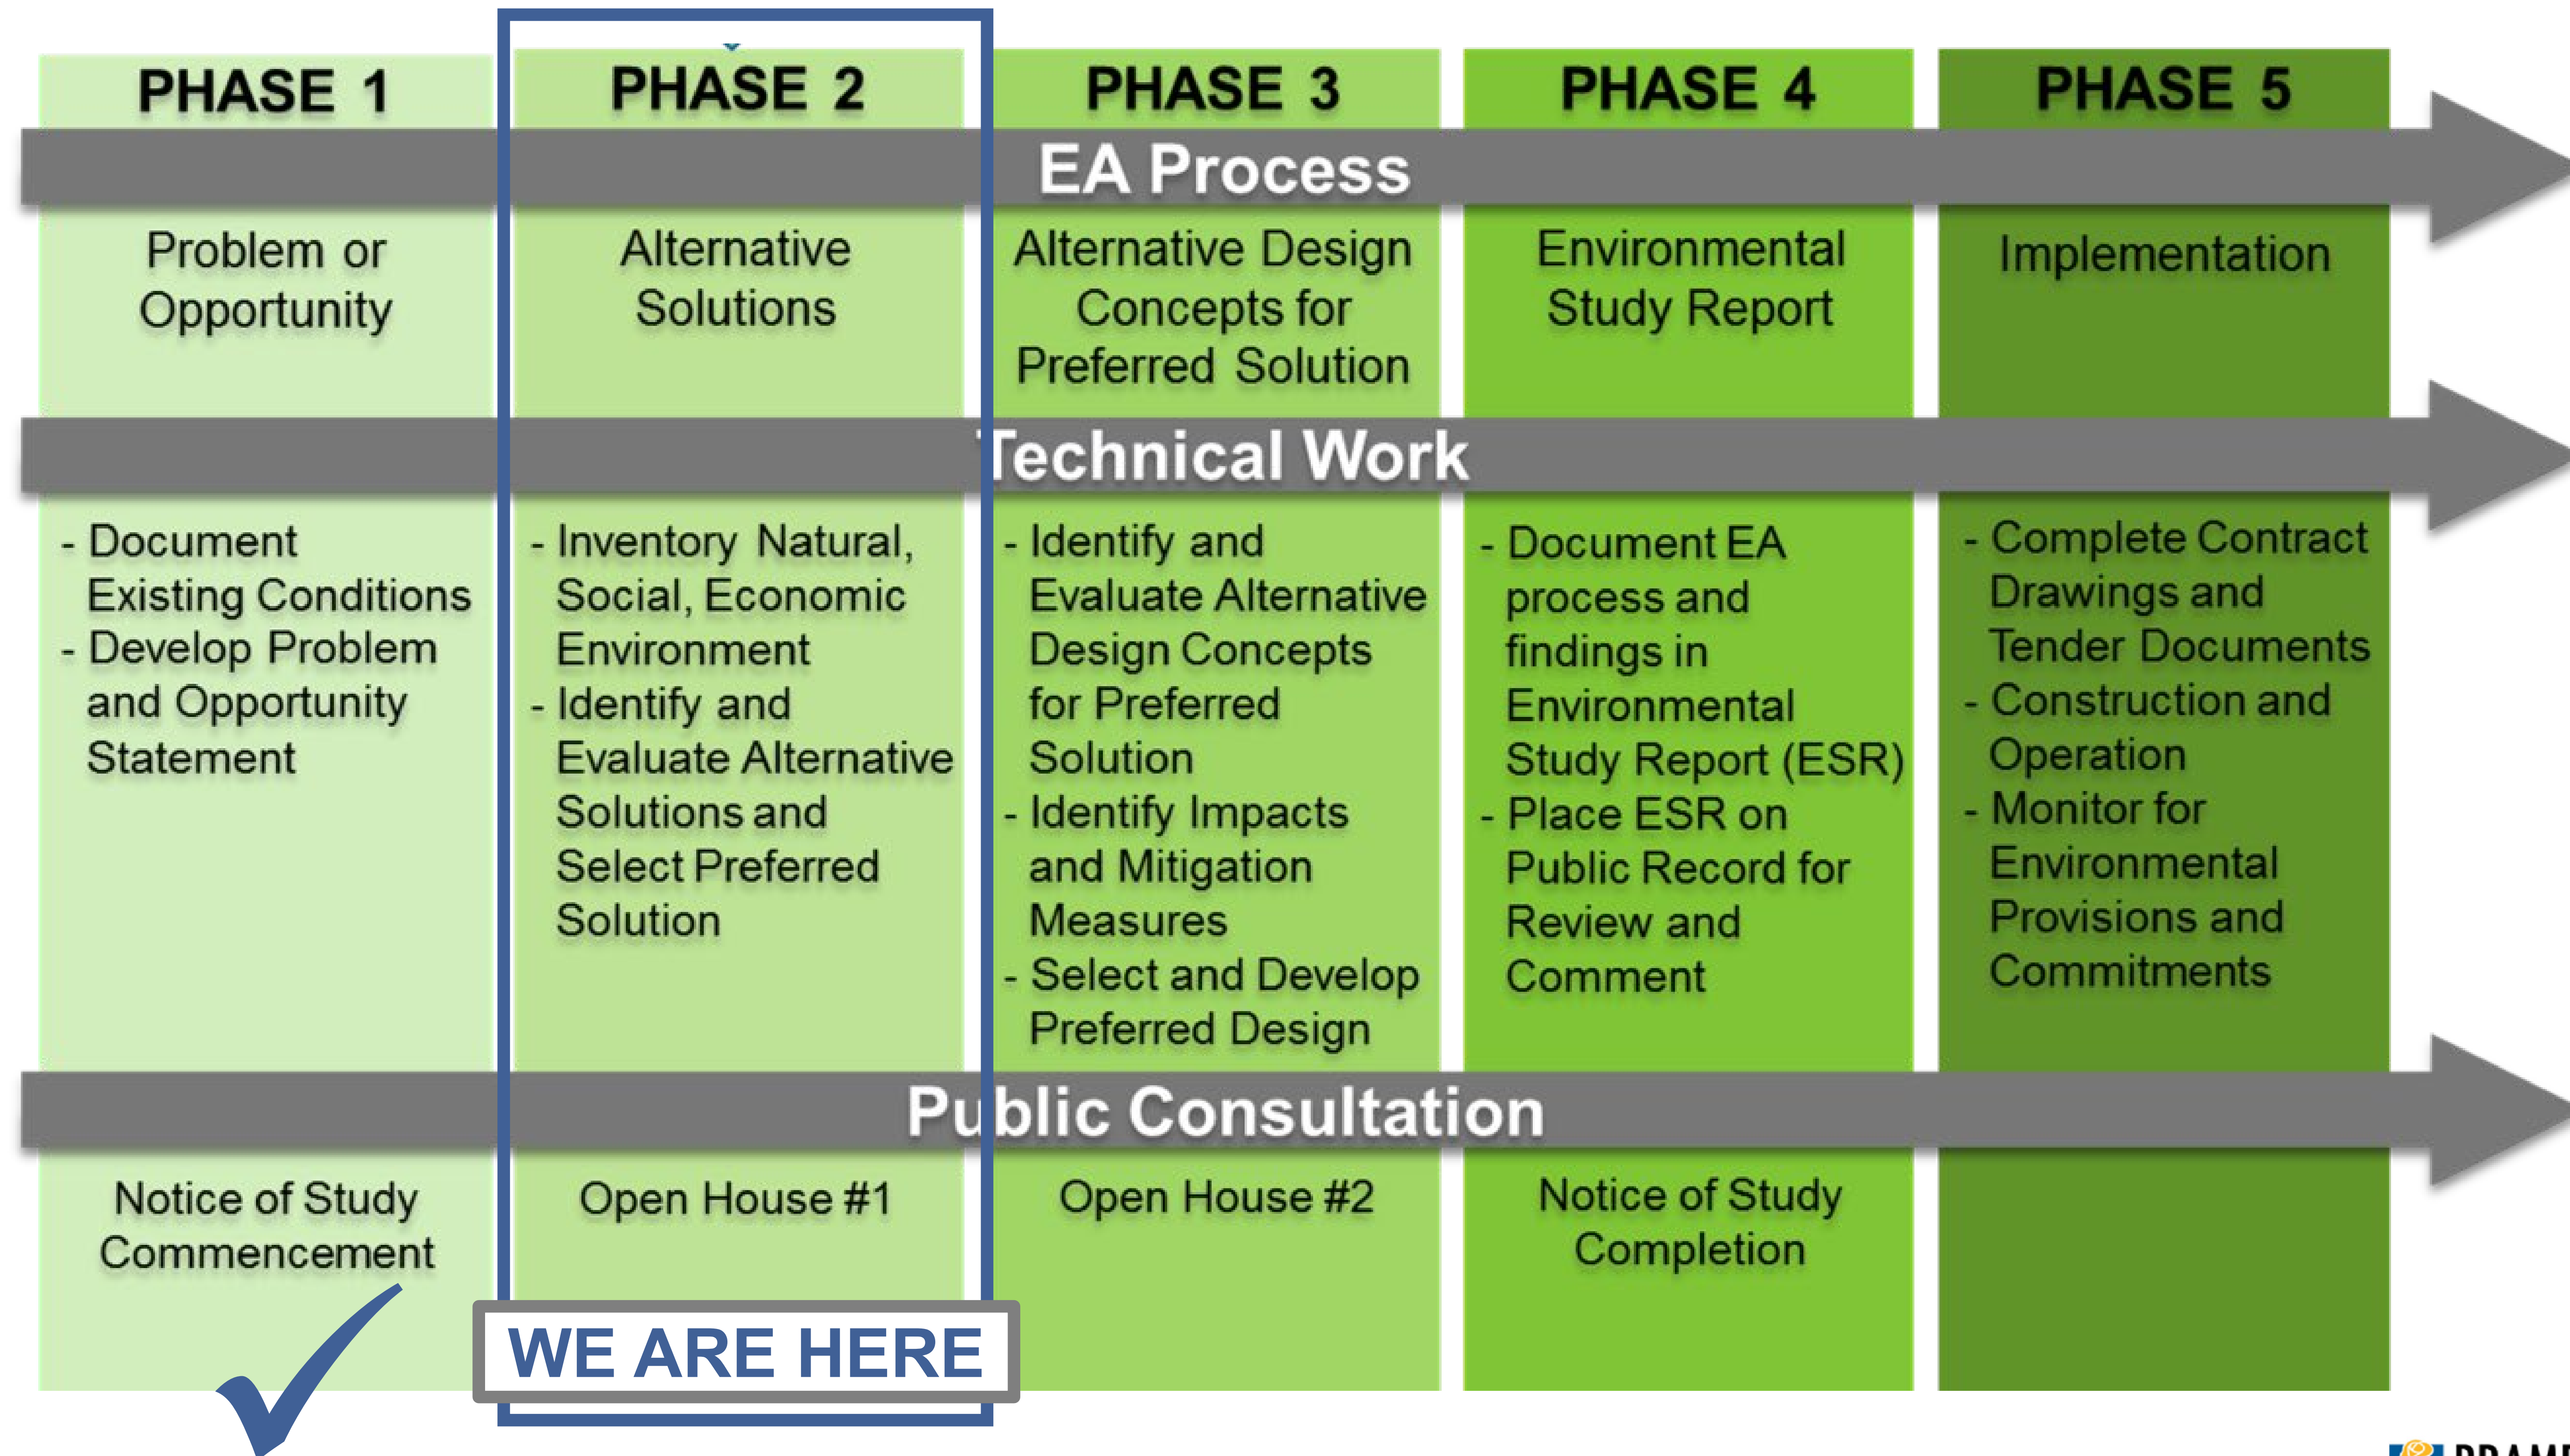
PHASE 1

PHASE 2

PHASE 3

PHASE 4

PHASE 5

EA Process

Problem or Opportunity

Alternative Solutions

Alternative Design Concepts for Preferred Solution

Environmental Study Report

Implementation

Technical Work

- Document Existing Conditions
- Develop Problem and Opportunity Statement

- Inventory Natural, Social, Economic Environment
- Identify and Evaluate Alternative Solutions and Select Preferred Solution

- Identify and Evaluate Alternative Design Concepts for Preferred Solution
- Identify Impacts and Mitigation Measures
- Select and Develop Preferred Design

- Document EA process and findings in Environmental Study Report (ESR)
- Place ESR on Public Record for Review and Comment

- Complete Contract Drawings and Tender Documents
- Construction and Operation
- Monitor for Environmental Provisions and Commitments

Public Consultation

Notice of Study Commencement

Open House #1

Open House #2

Notice of Study Completion

WE ARE HERE

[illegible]